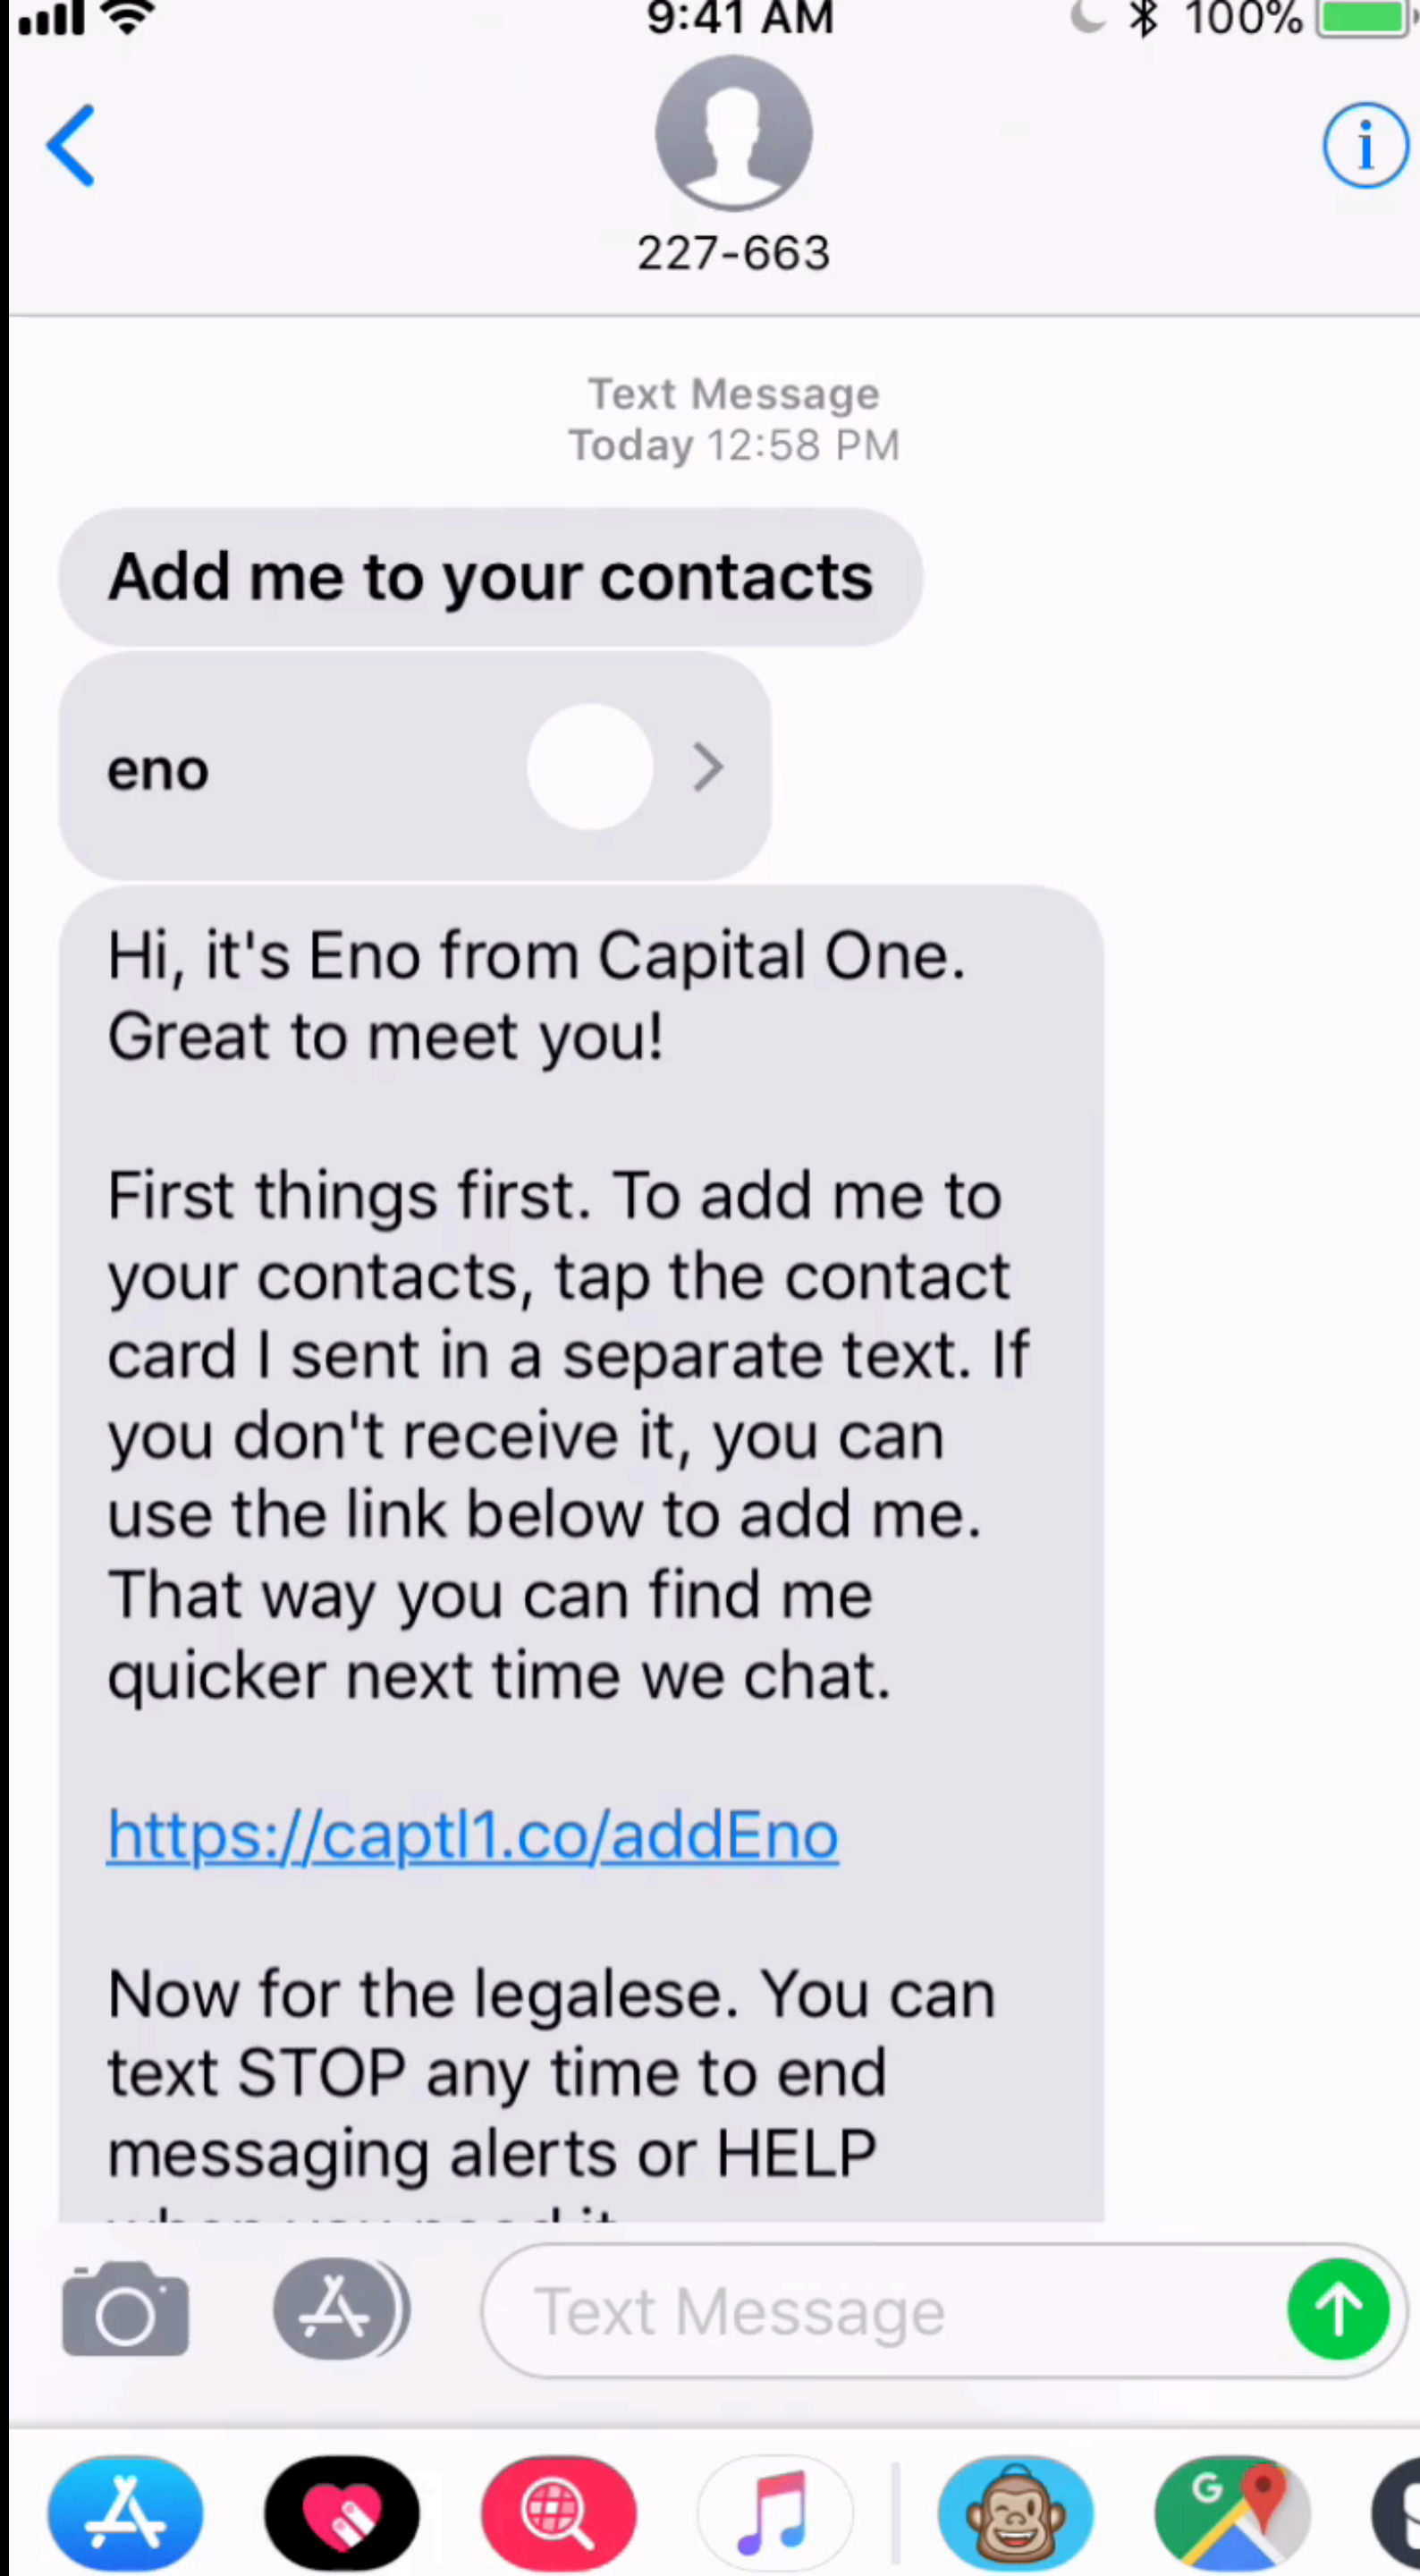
9:41 AM

100%

227-663

i

Text Message
Today 12:58 PM

Add me to your contacts

eno

Hi, it's Eno from Capital One. Great to meet you!

First things first. To add me to your contacts, tap the contact card I sent in a separate text. If you don't receive it, you can use the link below to add me. That way you can find me quicker next time we chat.

https://captl1.co/addEno

Now for the legalese. You can text STOP any time to end messaging alerts or HELP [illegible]

Text Message